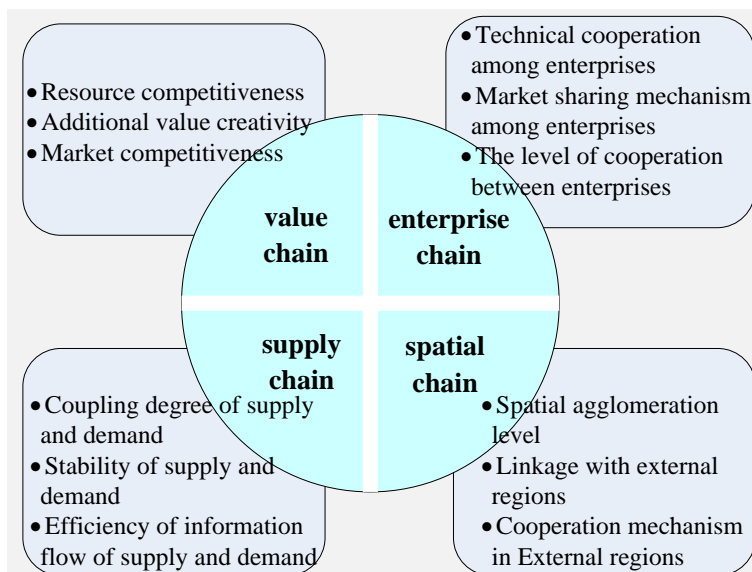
- Resource competitiveness
- Additional value creativity
- Market competitiveness

- Technical cooperation among enterprises
- Market sharing mechanism among enterprises
- The level of cooperation between enterprises

value chain

enterprise chain

supply chain

spatial chain

- Coupling degree of supply and demand
- Stability of supply and demand
- Efficiency of information flow of supply and demand

- Spatial agglomeration level
- Linkage with external regions
- Cooperation mechanism in External regions